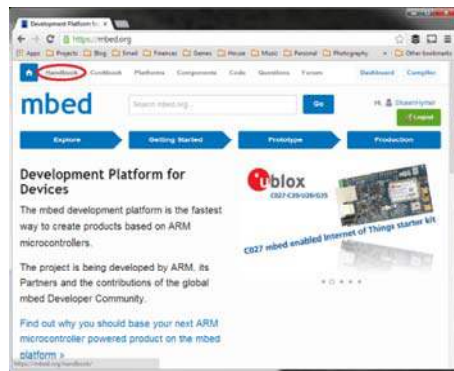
Development Platform fo ×

https://mbed.org

Apps Projects Blog Email Finances Games House Music Personal Photography Other bookmarks

Handbook Cookbook Platforms Components Code Questions Forum Dashboard Compiler

mbed

Search mbed.org... Go

Hi, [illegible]

Logout

Explore Getting Started Prototype Production

Development Platform for Devices

The mbed development platform is the fastest way to create products based on ARM microcontrollers.

The project is being developed by ARM, its Partners and the contributions of the global mbed Developer Community.

Find out why you should base your next ARM microcontroller powered product on the mbed platform »

u-blox

C027-C35/U20/G35

C027 mbed enabled Internet of Things starter kit

https://mbed.org/handbook/